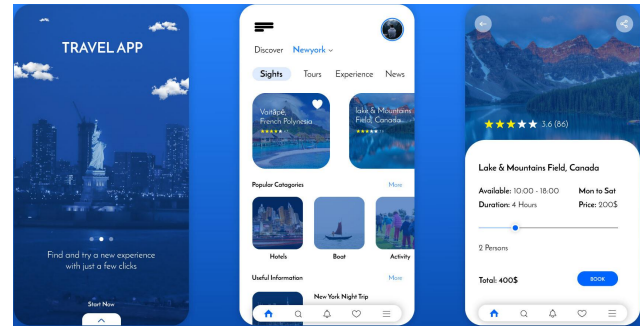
TRAVEL APP

Find and try a new experience with just a few clicks

Start Now

Discover Newyork

Sights Tours Experience News

Vahitahi, French Polynesia
★★★★★

Lake & Mountains Field, Canada
★★★★★

Popular Catagories
More

Hotels
Boat
Activity

Useful Information
More

New York Night Trip

★★★★★ 3.6 (86)

Lake & Mountains Field, Canada

Available: 10:00 - 18:00
Mon to Sat

Duration: 4 Hours
Price: 200$

2 Persons

Total: 400$
BOOK